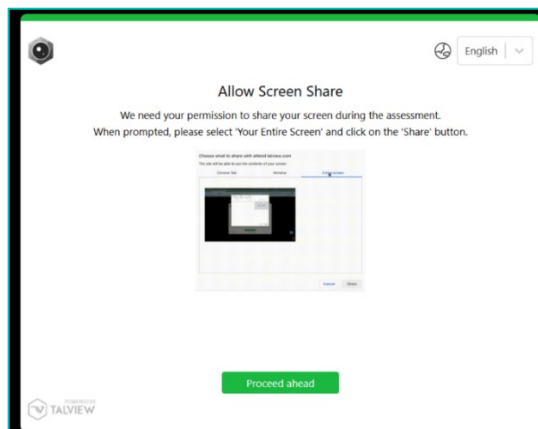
English

Allow Screen Share

We need your permission to share your screen during the assessment. When prompted, please select 'Your Entire Screen' and click on the 'Share' button.

Choose what to share with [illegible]

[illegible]

Chrome Tab | Window | Entire Screen

Cancel | Share

Proceed ahead

POWERED BY
TALVIEW